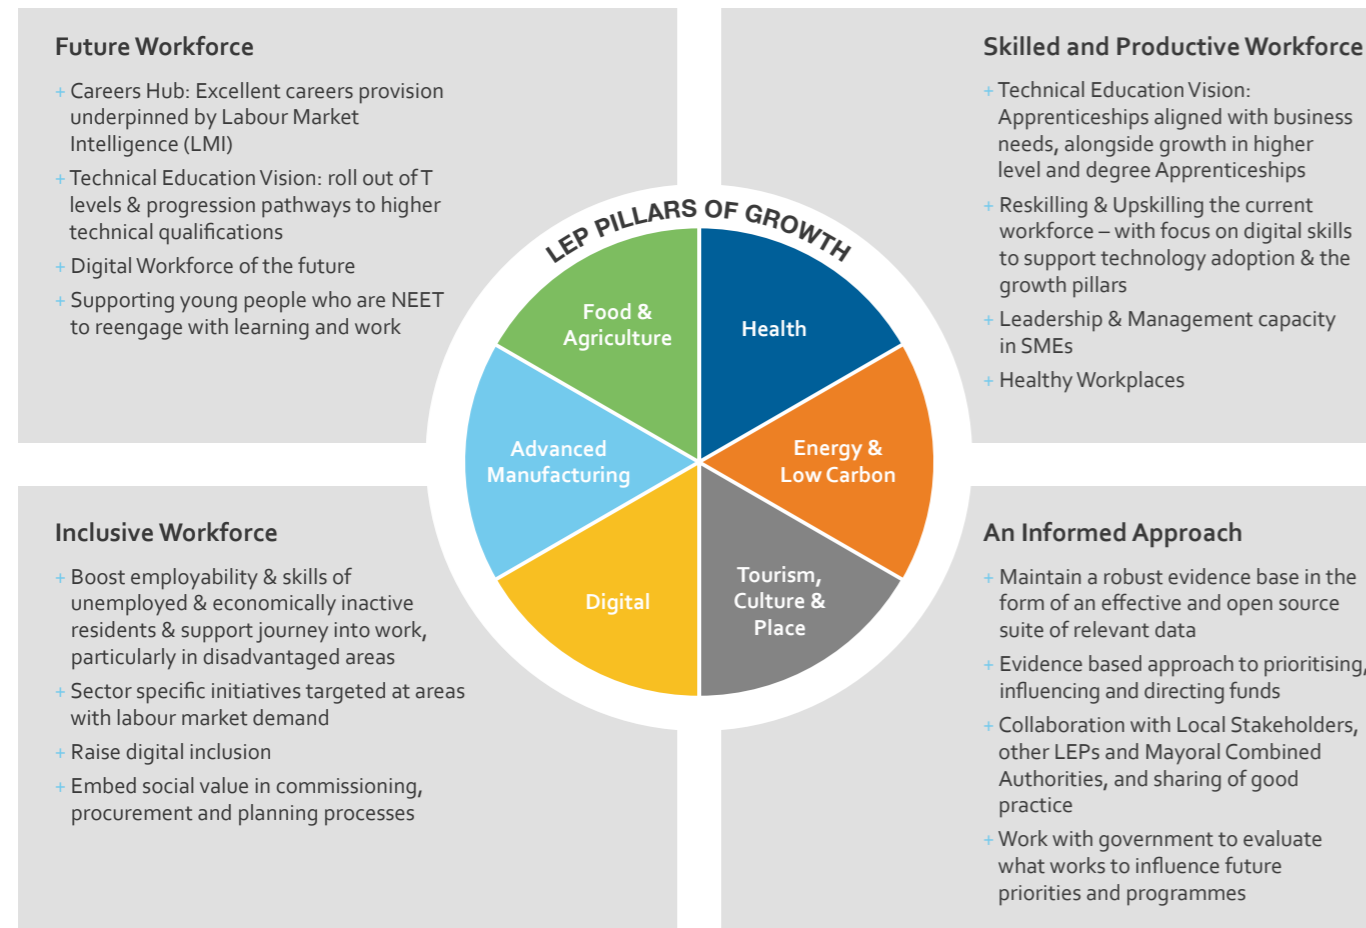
Future Workforce

+ Careers Hub: Excellent careers provision underpinned by Labour Market Intelligence (LMI)
+ Technical Education Vision: roll out of T levels & progression pathways to higher technical qualifications
+ Digital Workforce of the future
+ Supporting young people who are NEET to reengage with learning and work

Skilled and Productive Workforce

+ Technical Education Vision: Apprenticeships aligned with business needs, alongside growth in higher level and degree Apprenticeships
+ Reskilling & Upskilling the current workforce – with focus on digital skills to support technology adoption & the growth pillars
+ Leadership & Management capacity in SMEs
+ Healthy Workplaces

LEP PILLARS OF GROWTH

Food & Agriculture

Health

Energy & Low Carbon

Tourism, Culture & Place

Digital

Advanced Manufacturing

Inclusive Workforce

+ Boost employability & skills of unemployed & economically inactive residents & support journey into work, particularly in disadvantaged areas
+ Sector specific initiatives targeted at areas with labour market demand
+ Raise digital inclusion
+ Embed social value in commissioning, procurement and planning processes

An Informed Approach

+ Maintain a robust evidence base in the form of an effective and open source suite of relevant data
+ Evidence based approach to prioritising, influencing and directing funds
+ Collaboration with Local Stakeholders, other LEPs and Mayoral Combined Authorities, and sharing of good practice
+ Work with government to evaluate what works to influence future priorities and programmes